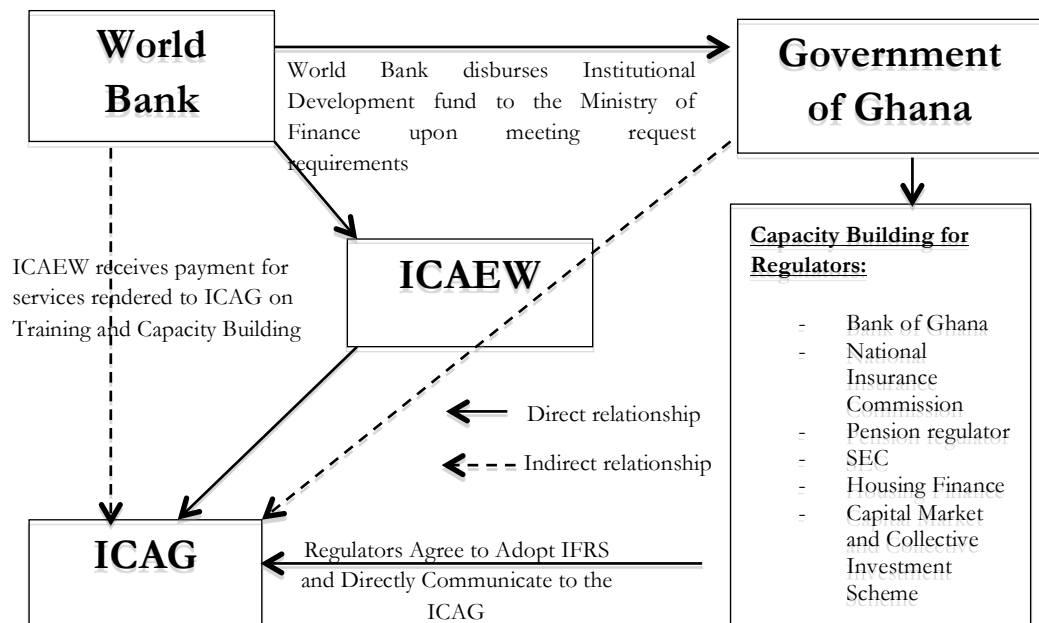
World Bank

Government of Ghana

World Bank disburses Institutional Development fund to the Ministry of Finance upon meeting request requirements

ICAEW receives payment for services rendered to ICAG on Training and Capacity Building

ICAEW

Capacity Building for Regulators:

- Bank of Ghana
- National Insurance Commission
- Pension regulator
- SEC
- Housing Finance
- Capital Market and Collective Investment Scheme

Direct relationship

Indirect relationship

ICAG

Regulators Agree to Adopt IFRS and Directly Communicate to the ICAG